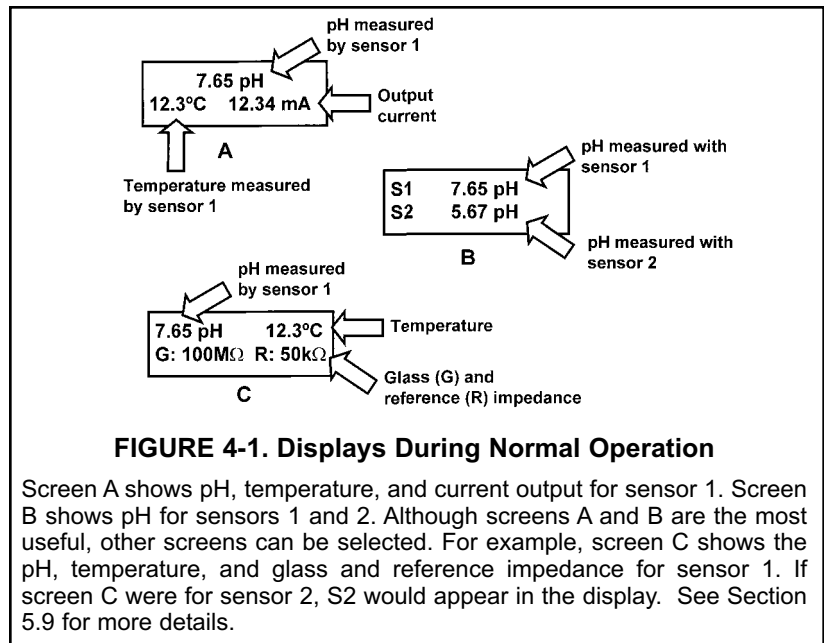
pH measured by sensor 1

7.65 pH
12.3°C 12.34 mA

Output current

A

Temperature measured by sensor 1

pH measured with sensor 1

S1 7.65 pH
S2 5.67 pH

pH measured with sensor 2

B

pH measured by sensor 1

7.65 pH 12.3°C
G: 100M$\Omega$ R: 50k$\Omega$

Temperature

Glass (G) and reference (R) impedance

C

FIGURE 4-1. Displays During Normal Operation

Screen A shows pH, temperature, and current output for sensor 1. Screen B shows pH for sensors 1 and 2. Although screens A and B are the most useful, other screens can be selected. For example, screen C shows the pH, temperature, and glass and reference impedance for sensor 1. If screen C were for sensor 2, S2 would appear in the display. See Section 5.9 for more details.